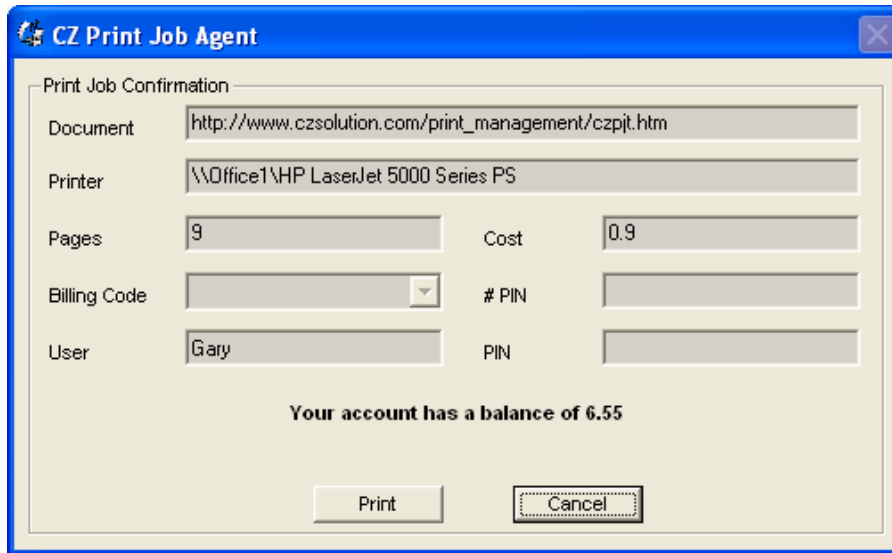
CZ Print Job Agent

Print Job Confirmation

Document http://www.czsolution.com/print_management/czpjt.htm

Printer \\Office1\HP LaserJet 5000 Series PS

Pages 9

Cost 0.9

Billing Code

# PIN

User Gary

PIN

Your account has a balance of 6.55

Print

Cancel